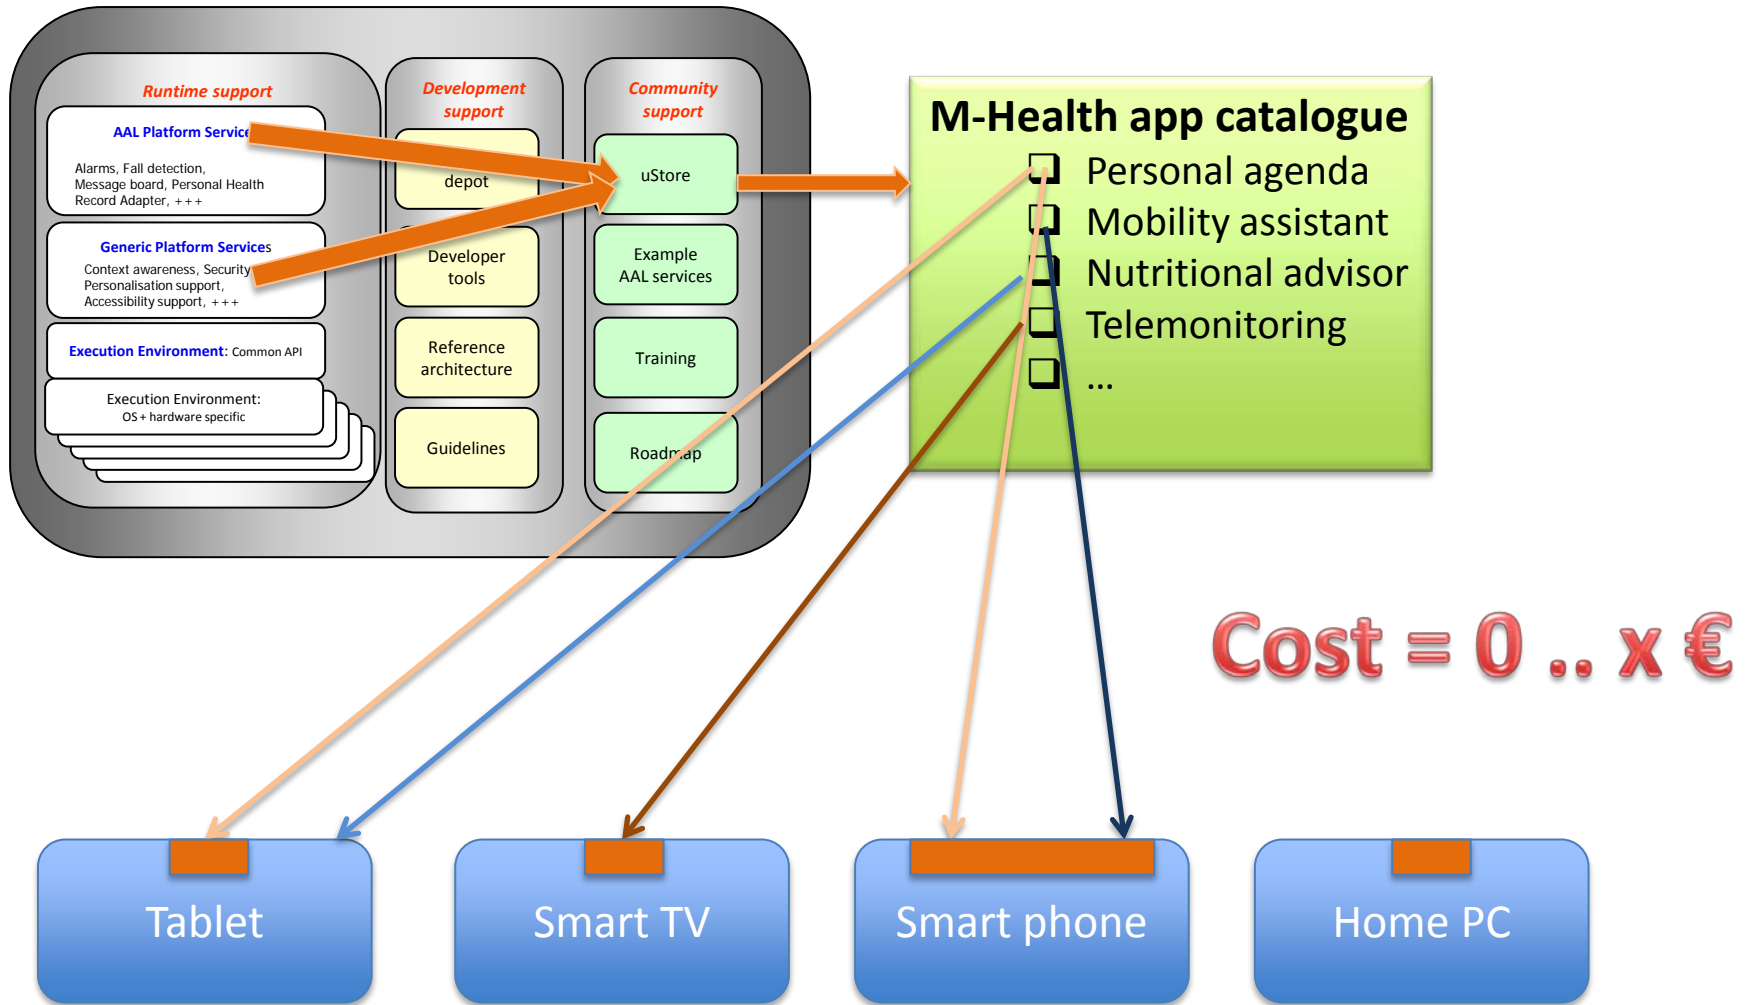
Runtime support

AAL Platform Service

Alarms, Fall detection, Message board, Personal Health Record Adapter, +++

Generic Platform Services

Context awareness, Security, Personalisation support, Accessibility support, +++

Execution Environment: Common API

Execution Environment: OS + hardware specific

Development support

depot

Developer tools

Reference architecture

Guidelines

Community support

uStore

Example AAL services

Training

Roadmap

M-Health app catalogue

❑ Personal agenda
❑ Mobility assistant
❑ Nutritional advisor
❑ Telemonitoring
❑ ...

Cost = 0 .. x €

Tablet

Smart TV

Smart phone

Home PC